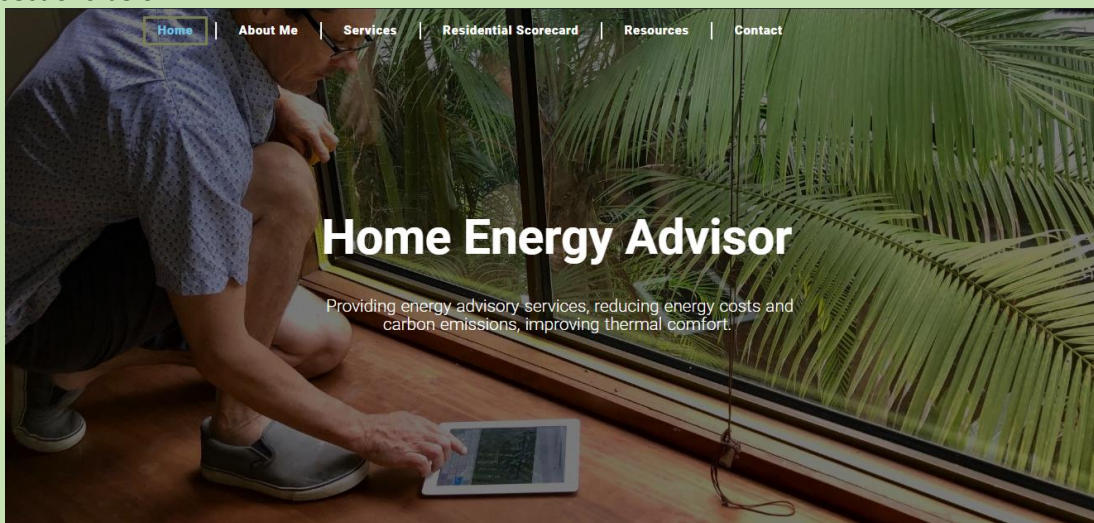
Home | About Me | Services | Residential Scorecard | Resources | Contact

Home Energy Advisor

Providing energy advisory services, reducing energy costs and carbon emissions, improving thermal comfort.